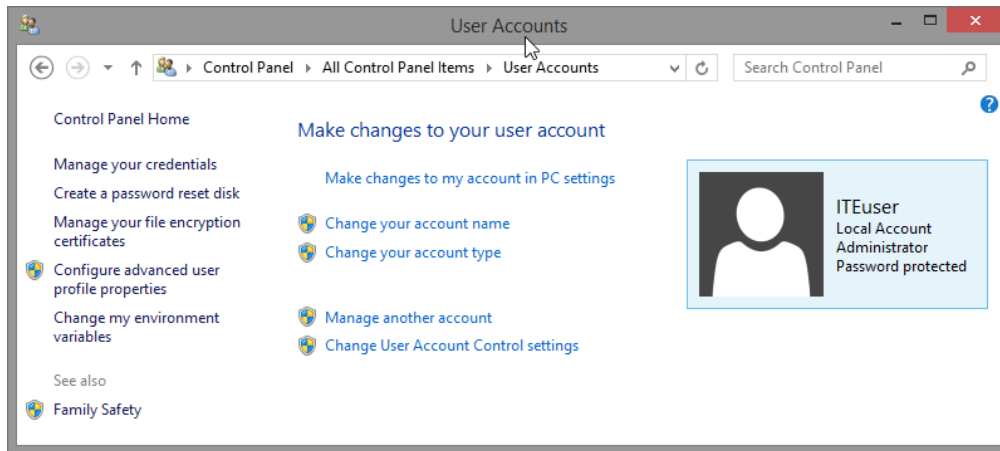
User Accounts

Control Panel ▸ All Control Panel Items ▸ User Accounts

Search Control Panel

Control Panel Home

Manage your credentials

Create a password reset disk

Manage your file encryption certificates

Configure advanced user profile properties

Change my environment variables

See also

Family Safety

Make changes to your user account

Make changes to my account in PC settings

Change your account name

Change your account type

Manage another account

Change User Account Control settings

ITEuser
Local Account
Administrator
Password protected